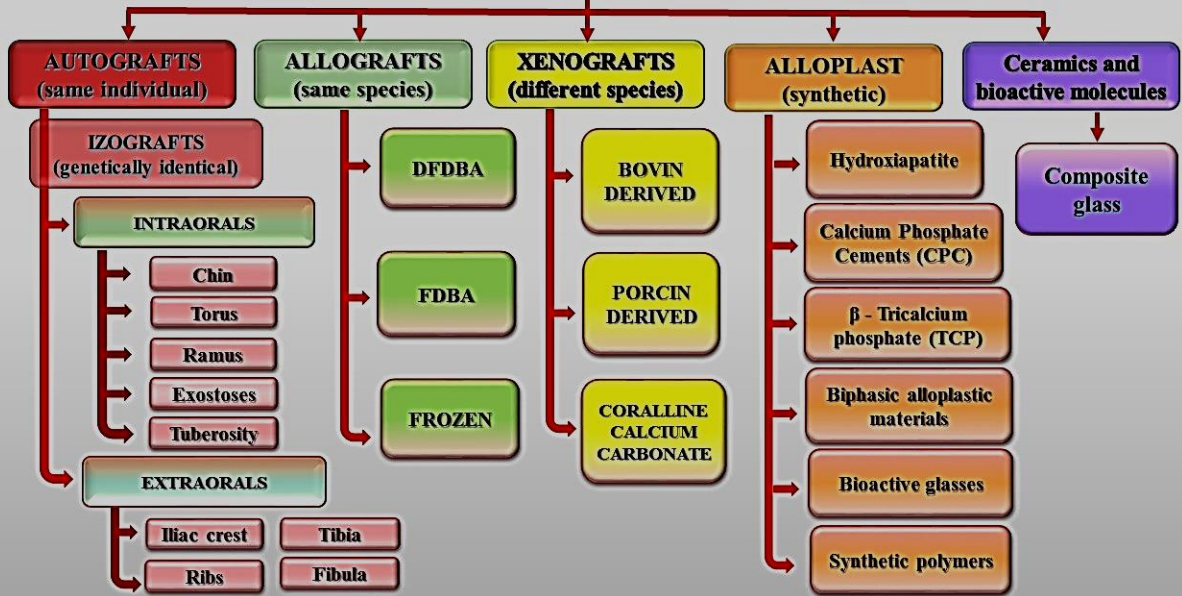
AUTOGRAFTS (same individual)

IZOGRAFTS (genetically identical)

INTRAORALS

Chin

Torus

Ramus

Exostoses

Tuberosity

EXTRAORALS

Iliac crest

Tibia

Ribs

Fibula

ALLOGRAFTS (same species)

DFDBA

FDBA

FROZEN

XENOGRAFTS (different species)

BOVIN DERIVED

PORCIN DERIVED

CORALLINE CALCIUM CARBONATE

ALLOPLAST (synthetic)

Hydroxiapatite

Calcium Phosphate Cements (CPC)

β - Tricalcium phosphate (TCP)

Biphasic alloplastic materials

Bioactive glasses

Synthetic polymers

Ceramics and bioactive molecules

Composite glass